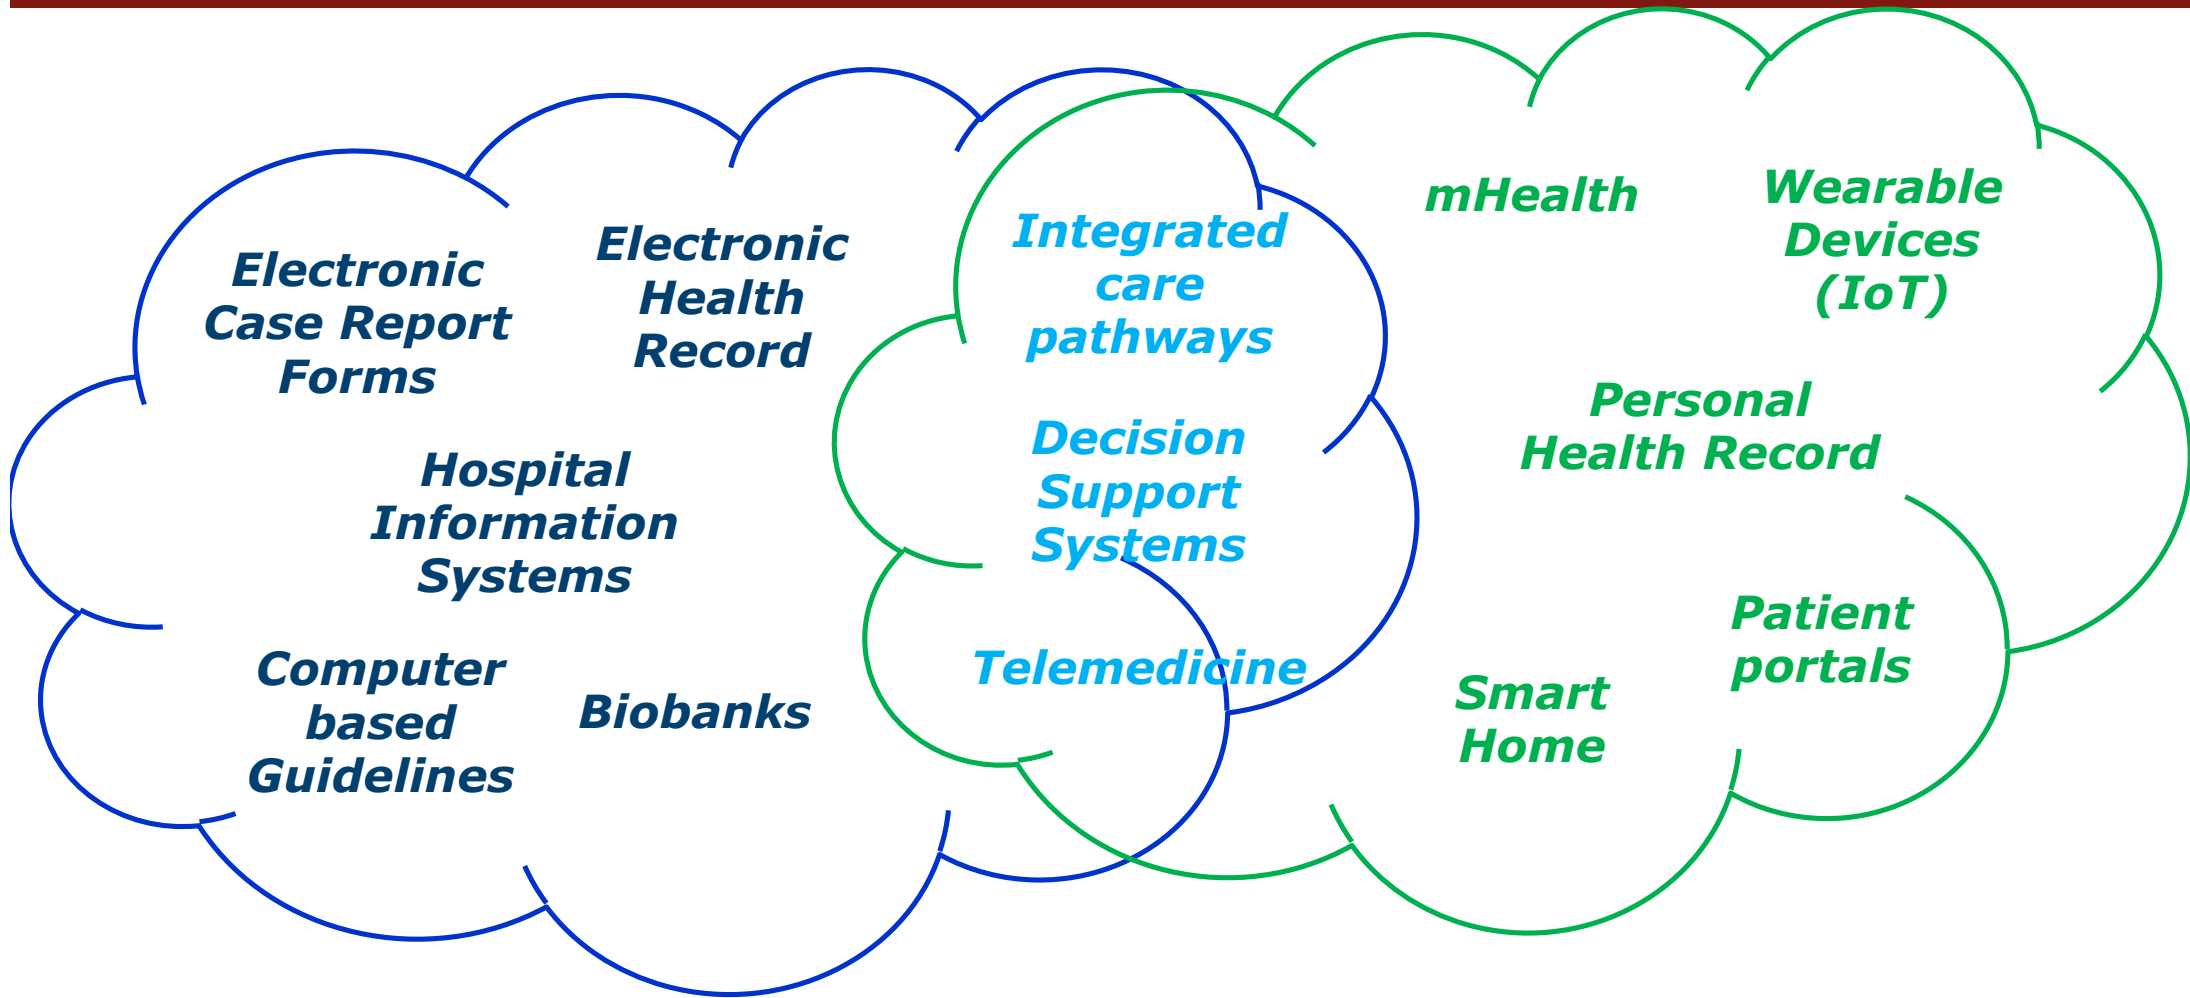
Electronic Case Report Forms

Electronic Health Record

Hospital Information Systems

Computer based Guidelines

Biobanks

Integrated care pathways

Decision Support Systems

Telemedicine

mHealth

Wearable Devices (IoT)

Personal Health Record

Patient portals

Smart Home